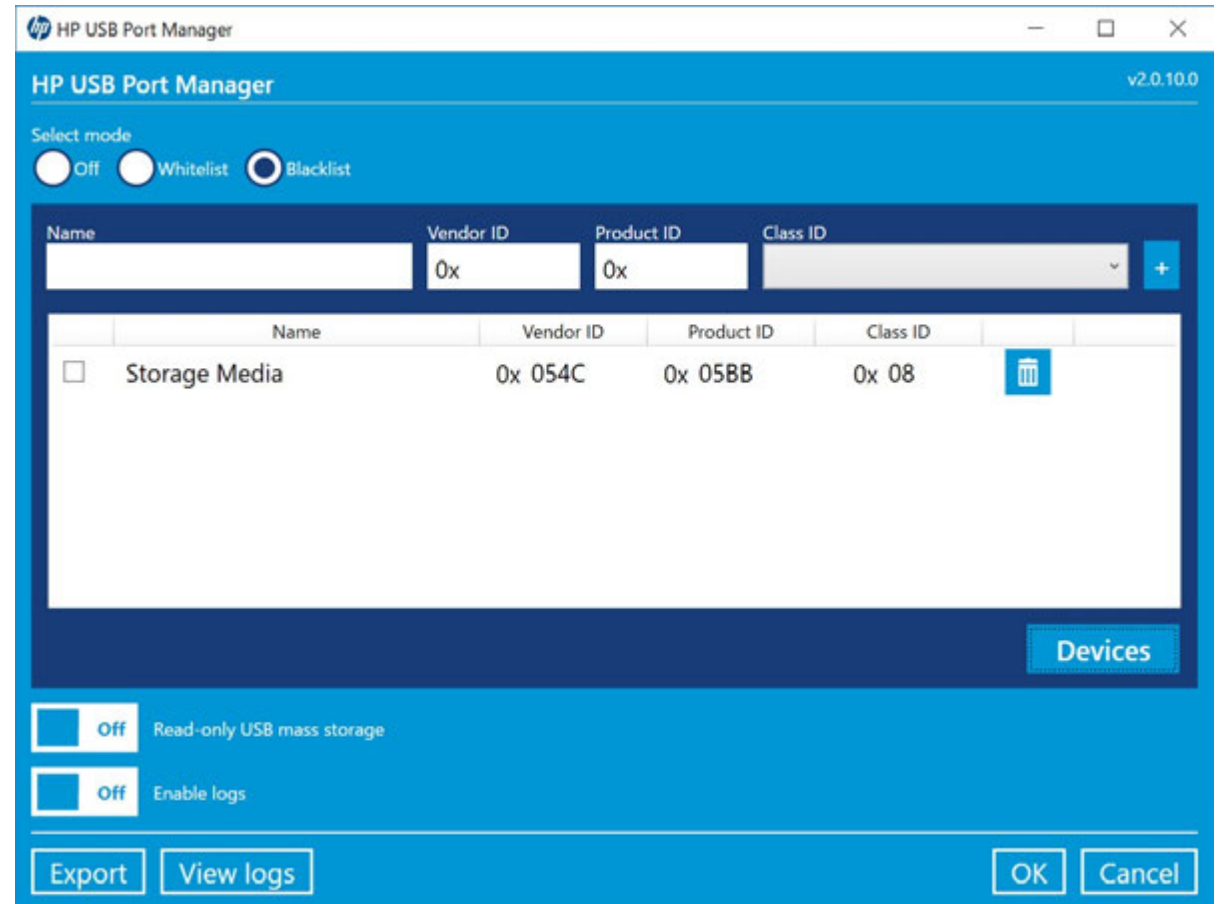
hp HP USB Port Manager

HP USB Port Manager

v2.0.10.0

Select mode

Off Whitelist Blacklist

Name

Vendor ID

0x

Product ID

0x

Class ID

+

| | Name | Vendor ID | Product ID | Class ID | |
|---|---|---|---|---|---|
| ☐ | Storage Media | 0x 054C | 0x 05BB | 0x 08 | |

Devices

Off Read-only USB mass storage

Off Enable logs

Export View logs

OK Cancel